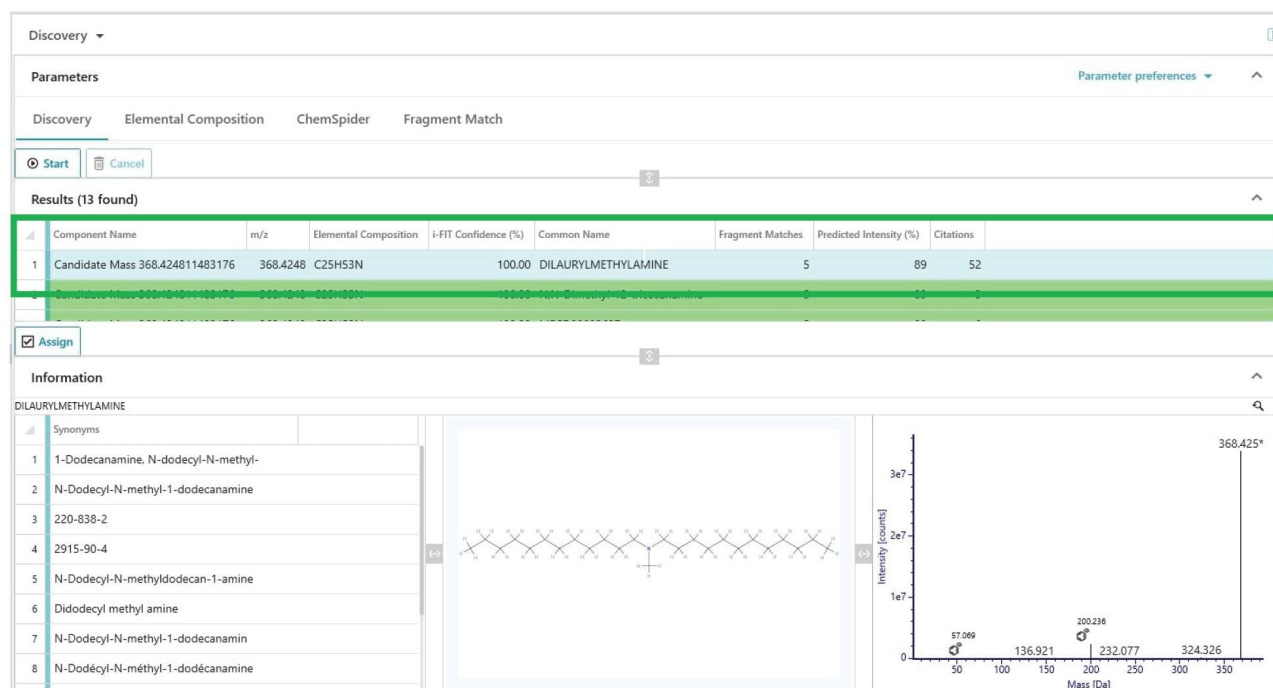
Discovery ▾

Parameters

Parameter preferences ▾

Discovery Elemental Composition ChemSpider Fragment Match

Start Cancel

Results (13 found)

| | Component Name | m/z | Elemental Composition | i-FIT Confidence (%) | Common Name | Fragment Matches | Predicted Intensity (%) | Citations |
|---|---|---|---|---|---|---|---|---|
| 1 | Candidate Mass 368.424811483176 | 368.4248 | C25H53N | 100.00 | DILAURYLMETHYLAMINE | 5 | 89 | 52 |
| 2 | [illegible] | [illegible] | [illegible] | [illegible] | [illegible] | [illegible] | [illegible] | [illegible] |

Assign

Information

DILAURYLMETHYLAMINE

| | Synonyms |
|---|---|
| 1 | 1-Dodecanamine, N-dodecyl-N-methyl- |
| 2 | N-Dodecyl-N-methyl-1-dodecanamine |
| 3 | 220-838-2 |
| 4 | 2915-90-4 |
| 5 | N-Dodecyl-N-methyldodecan-1-amine |
| 6 | Didodecyl methyl amine |
| 7 | N-Dodecyl-N-methyl-1-dodecanamin |
| 8 | N-Dodécyl-N-méthyl-1-dodécanamine |

368.425*
3e7
2e7
1e7
0
Intensity [counts]
57.069
136.921
200.236
232.077
324.326
50 100 150 200 250 300 350
Mass [Da]